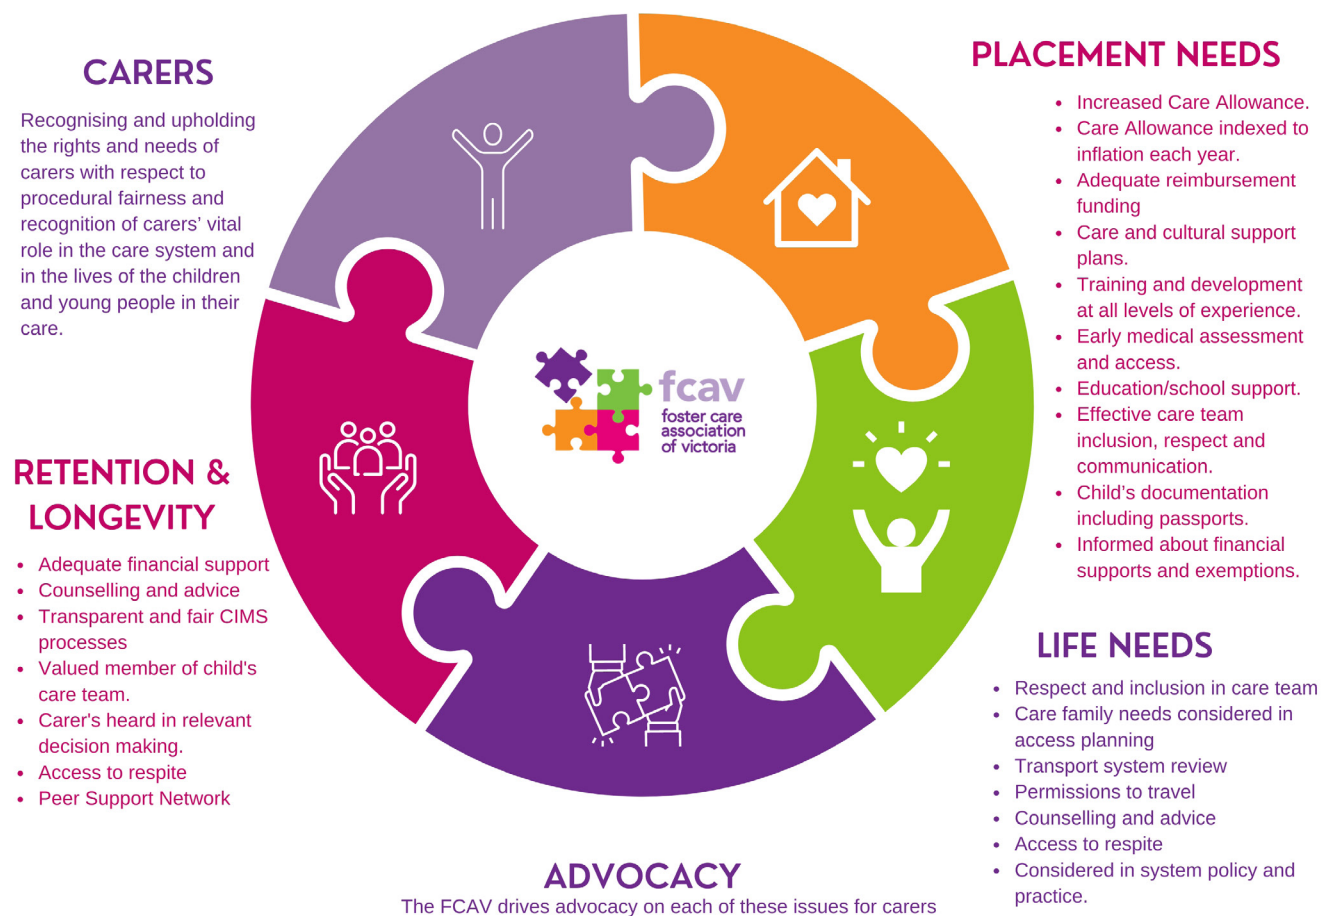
CARERS

Recognising and upholding the rights and needs of carers with respect to procedural fairness and recognition of carers' vital role in the care system and in the lives of the children and young people in their care.

RETENTION & LONGEVITY

- Adequate financial support
- Counselling and advice
- Transparent and fair CIMS processes
- Valued member of child's care team.
- Carer's heard in relevant decision making.
- Access to respite
- Peer Support Network

fcav
foster care association of victoria

PLACEMENT NEEDS

- Increased Care Allowance.
- Care Allowance indexed to inflation each year.
- Adequate reimbursement funding
- Care and cultural support plans.
- Training and development at all levels of experience.
- Early medical assessment and access.
- Education/school support.
- Effective care team inclusion, respect and communication.
- Child's documentation including passports.
- Informed about financial supports and exemptions.

LIFE NEEDS

- Respect and inclusion in care team
- Care family needs considered in access planning
- Transport system review
- Permissions to travel
- Counselling and advice
- Access to respite
- Considered in system policy and practice.

ADVOCACY
The FCAV drives advocacy on each of these issues for carers